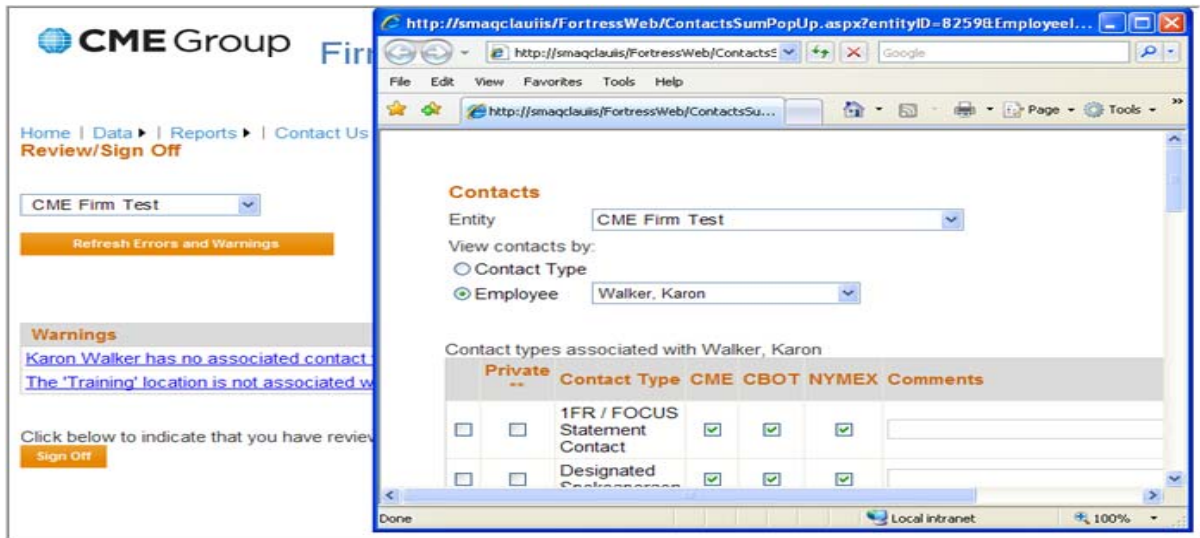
CME Group Firı

Home | Data ▸ | Reports ▸ | Contact Us
Review/Sign Off

CME Firm Test

Refresh Errors and Warnings

Warnings
Karon Walker has no associated contact
The 'Training' location is not associated w

Click below to indicate that you have reviev
Sign Off

http://smaqclauiis/FortressWeb/ContactsSumPopUp.aspx?entityID=8259&Employeel...
http://smaqclauiis/FortressWeb/ContactsS
Google
File Edit View Favorites Tools Help
http://smaqclauiis/FortressWeb/ContactsSu...
Page Tools

Contacts
Entity CME Firm Test
View contacts by:
Contact Type
Employee Walker, Karon

Contact types associated with Walker, Karon

| | Private ** | Contact Type | CME | CBOT | NYMEX | Comments |
|---|---|---|---|---|---|---|
| ☐ | ☐ | 1FR / FOCUS Statement Contact | ☑ | ☑ | ☑ | |
| ☐ | ☐ | Designated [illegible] | ☑ | ☑ | ☑ | |

Done
Local intranet
100%